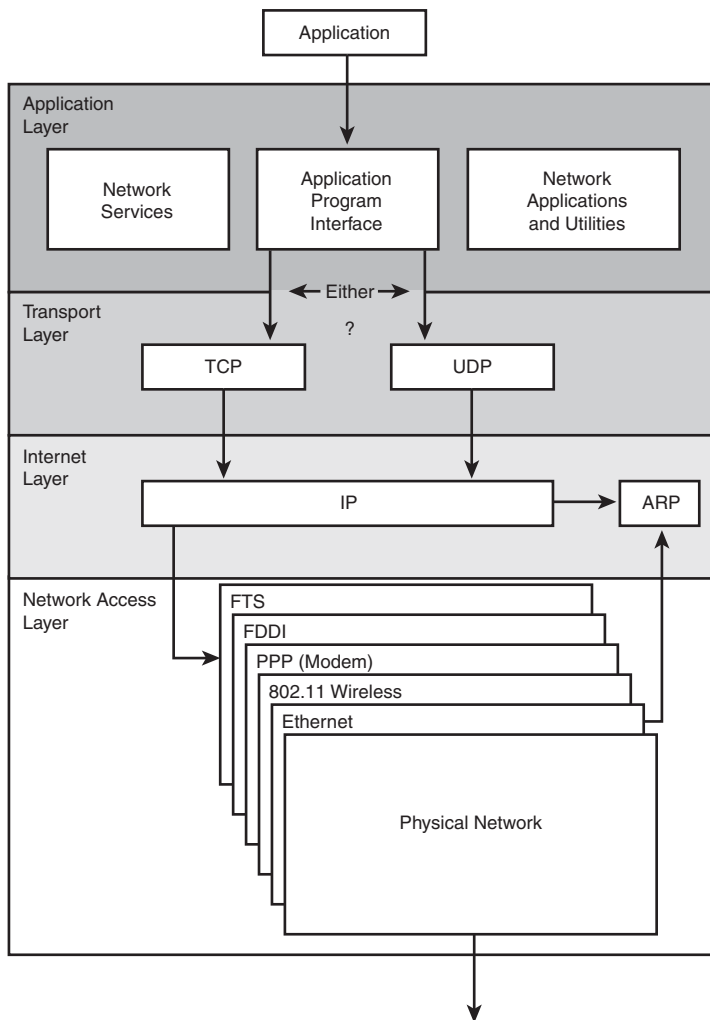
Application

Application Layer

Network Services

Application Program Interface

Network Applications and Utilities

Either

Transport Layer

?

TCP

UDP

Internet Layer

IP

ARP

Network Access Layer

FTS

FDDI

PPP (Modem)

802.11 Wireless

Ethernet

Physical Network